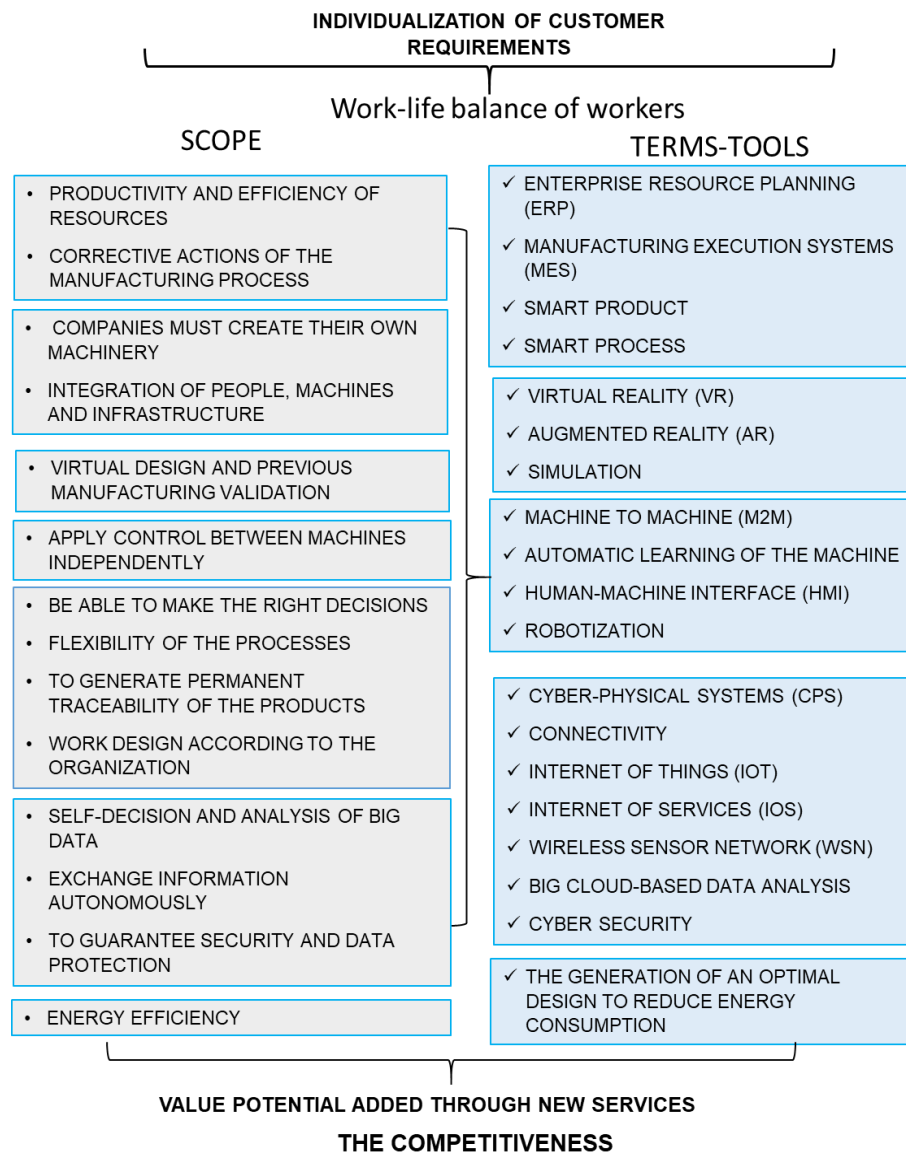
INDIVIDUALIZATION OF CUSTOMER REQUIREMENTS

Work-life balance of workers

SCOPE

- PRODUCTIVITY AND EFFICIENCY OF RESOURCES
- CORRECTIVE ACTIONS OF THE MANUFACTURING PROCESS

- COMPANIES MUST CREATE THEIR OWN MACHINERY
- INTEGRATION OF PEOPLE, MACHINES AND INFRASTRUCTURE

- VIRTUAL DESIGN AND PREVIOUS MANUFACTURING VALIDATION

- APPLY CONTROL BETWEEN MACHINES INDEPENDENTLY

- BE ABLE TO MAKE THE RIGHT DECISIONS
- FLEXIBILITY OF THE PROCESSES
- TO GENERATE PERMANENT TRACEABILITY OF THE PRODUCTS
- WORK DESIGN ACCORDING TO THE ORGANIZATION

- SELF-DECISION AND ANALYSIS OF BIG DATA
- EXCHANGE INFORMATION AUTONOMOUSLY
- TO GUARANTEE SECURITY AND DATA PROTECTION

- ENERGY EFFICIENCY

TERMS-TOOLS

✓ ENTERPRISE RESOURCE PLANNING (ERP)
✓ MANUFACTURING EXECUTION SYSTEMS (MES)
✓ SMART PRODUCT
✓ SMART PROCESS

✓ VIRTUAL REALITY (VR)
✓ AUGMENTED REALITY (AR)
✓ SIMULATION

✓ MACHINE TO MACHINE (M2M)
✓ AUTOMATIC LEARNING OF THE MACHINE
✓ HUMAN-MACHINE INTERFACE (HMI)
✓ ROBOTIZATION

✓ CYBER-PHYSICAL SYSTEMS (CPS)
✓ CONNECTIVITY
✓ INTERNET OF THINGS (IOT)
✓ INTERNET OF SERVICES (IOS)
✓ WIRELESS SENSOR NETWORK (WSN)
✓ BIG CLOUD-BASED DATA ANALYSIS
✓ CYBER SECURITY

✓ THE GENERATION OF AN OPTIMAL DESIGN TO REDUCE ENERGY CONSUMPTION

VALUE POTENTIAL ADDED THROUGH NEW SERVICES

THE COMPETITIVENESS